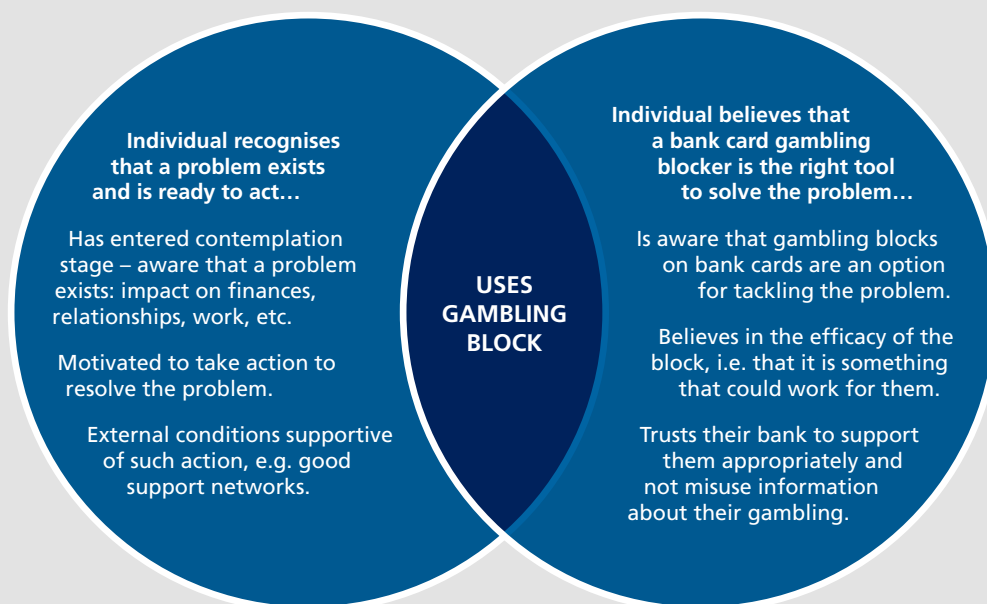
Individual recognises that a problem exists and is ready to act…

Has entered contemplation stage – aware that a problem exists: impact on finances, relationships, work, etc.

Motivated to take action to resolve the problem.

External conditions supportive of such action, e.g. good support networks.

USES GAMBLING BLOCK

Individual believes that a bank card gambling blocker is the right tool to solve the problem…

Is aware that gambling blocks on bank cards are an option for tackling the problem.

Believes in the efficacy of the block, i.e. that it is something that could work for them.

Trusts their bank to support them appropriately and not misuse information about their gambling.